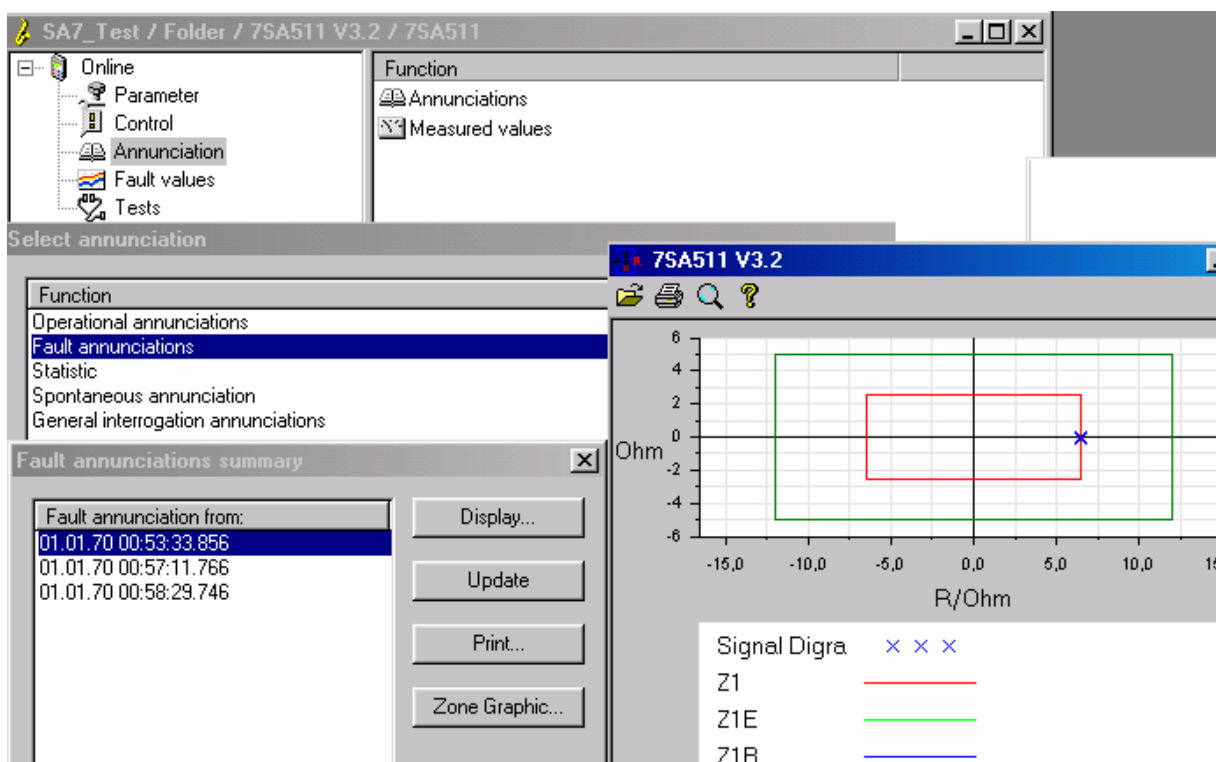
SA7_Test / Folder / 7SA511 V3.2 / 7SA511

Online
Parameter
Control
Annunciation
Fault values
Tests

Function
Annunciations
Measured values

Select annunciation

Function
Operational annunciations
Fault annunciations
Statistic
Spontaneous annunciation
General interrogation annunciations

Fault annunciations summary

Fault annunciation from:
01.01.70 00:53:33.856
01.01.70 00:57:11.766
01.01.70 00:58:29.746

Display...
Update
Print...
Zone Graphic...

7SA511 V3.2

6
4
2
0
-2
-4
-6
Ohm
-15,0 -10,0 -5,0 0,0 5,0 10,0 15
R/Ohm

Signal Digra
Z1
Z1E
Z1B